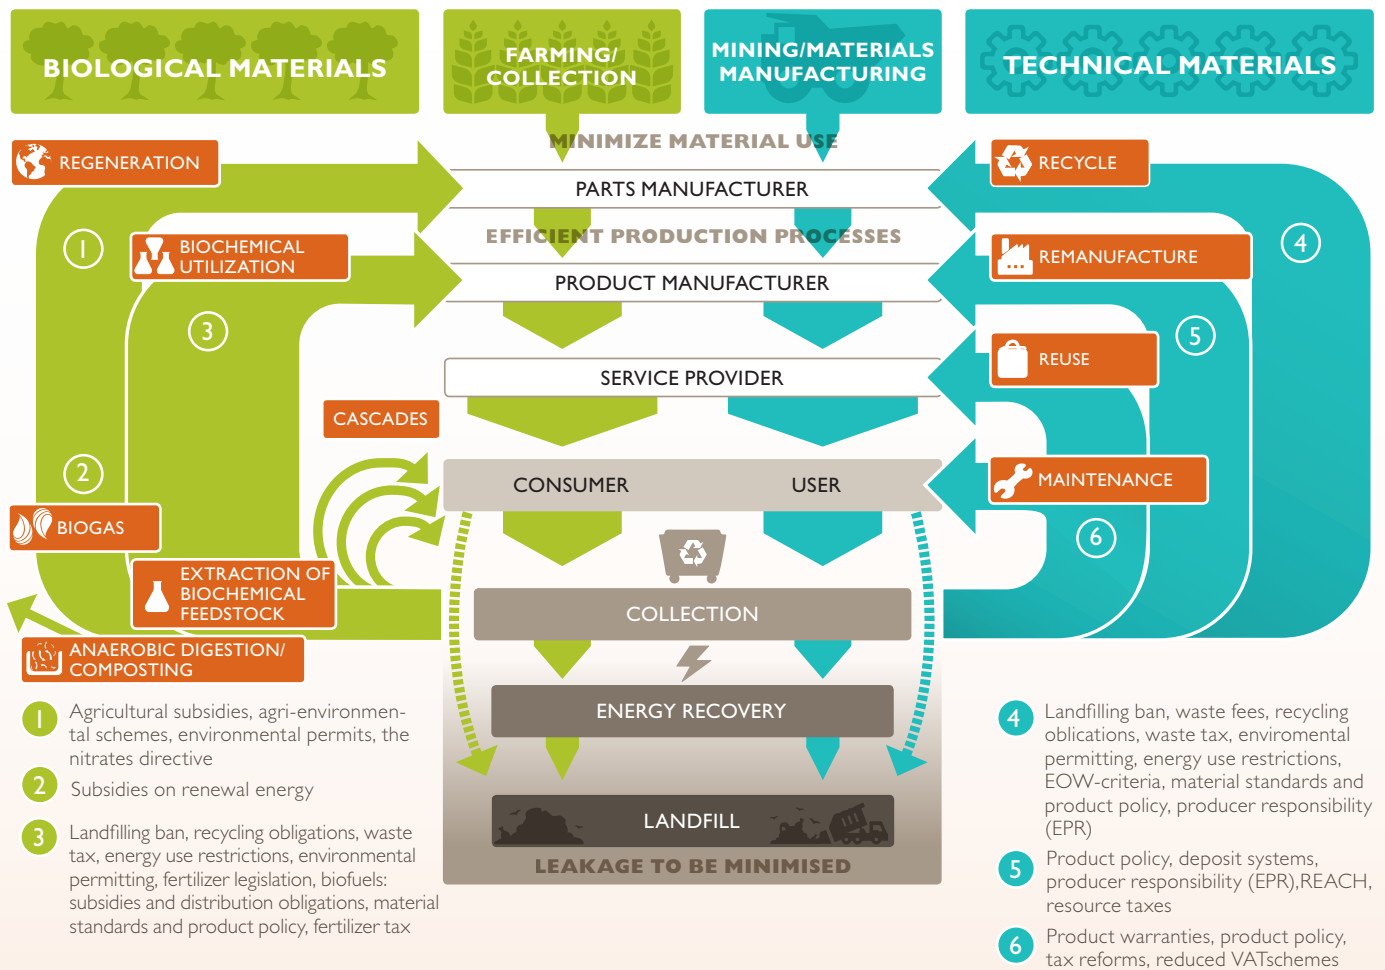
BIOLOGICAL MATERIALS

FARMING/ COLLECTION

MINING/MATERIALS MANUFACTURING

TECHNICAL MATERIALS

MINIMIZE MATERIAL USE

REGENERATION

RECYCLE

PARTS MANUFACTURER

1

BIOCHEMICAL UTILIZATION

EFFICIENT PRODUCTION PROCESSES

REMANUFACTURE

4

PRODUCT MANUFACTURER

3

5

REUSE

SERVICE PROVIDER

CASCADES

2

MAINTENANCE

CONSUMER

USER

BIOGAS

6

EXTRACTION OF BIOCHEMICAL FEEDSTOCK

COLLECTION

ANAEROBIC DIGESTION/ COMPOSTING

ENERGY RECOVERY

LANDFILL

LEAKAGE TO BE MINIMISED

1 Agricultural subsidies, agri-environmental schemes, environmental permits, the nitrates directive

2 Subsidies on renewal energy

3 Landfilling ban, recycling obligations, waste tax, energy use restrictions, environmental permitting, fertilizer legislation, biofuels: subsidies and distribution obligations, material standards and product policy, fertilizer tax

4 Landfilling ban, waste fees, recycling oblications, waste tax, enviromental permitting, energy use restrictions, EOW-criteria, material standards and product policy, producer responsibility (EPR)

5 Product policy, deposit systems, producer responsibility (EPR),REACH, resource taxes

6 Product warranties, product policy, tax reforms, reduced VATschemes